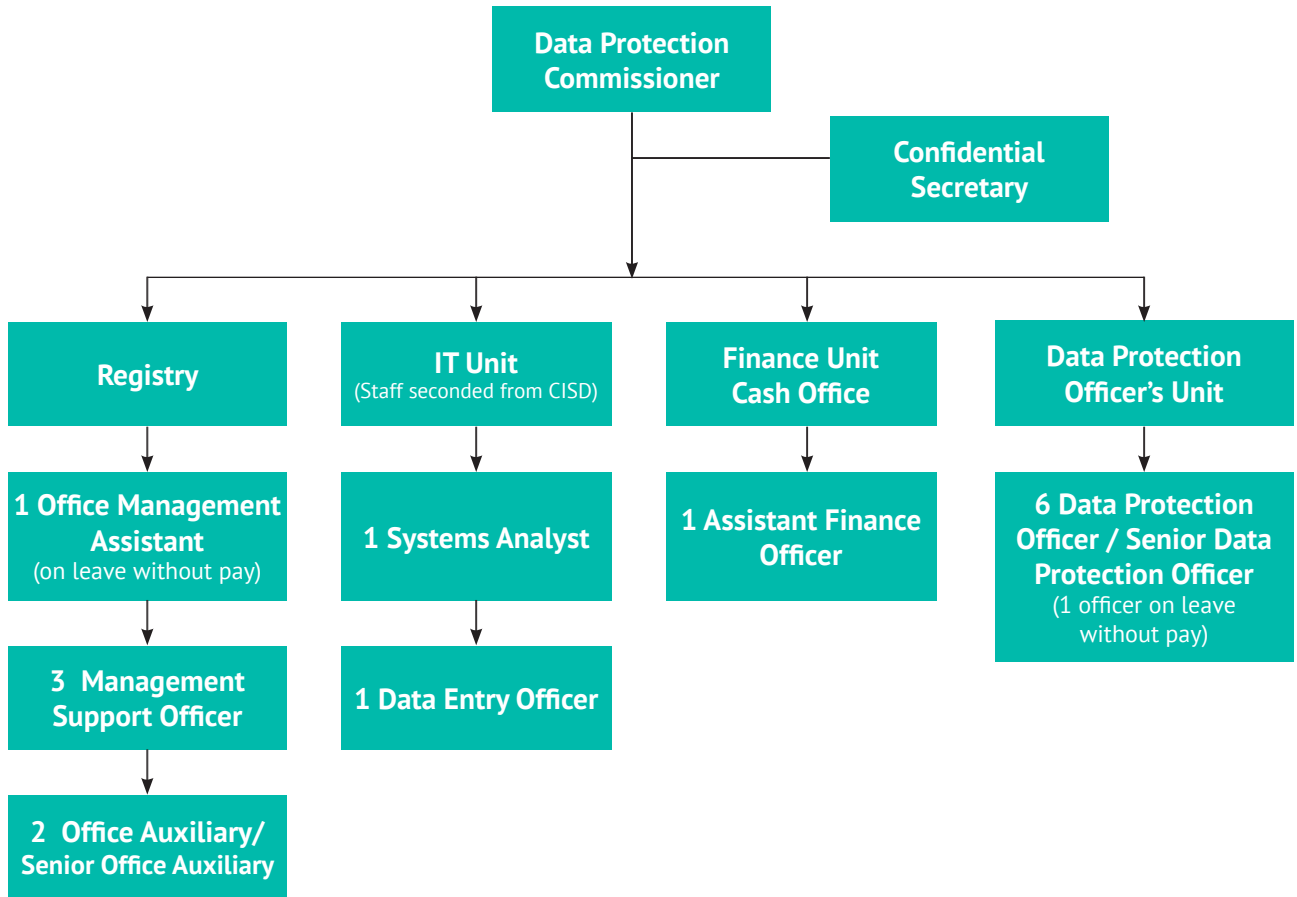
Data Protection Commissioner

Confidential Secretary

Registry

IT Unit
(Staff seconded from CISD)

Finance Unit
Cash Office

Data Protection Officer's Unit

1 Office Management Assistant
(on leave without pay)

3 Management Support Officer

2 Office Auxiliary/ Senior Office Auxiliary

1 Systems Analyst

1 Data Entry Officer

1 Assistant Finance Officer

6 Data Protection Officer / Senior Data Protection Officer
(1 officer on leave without pay)